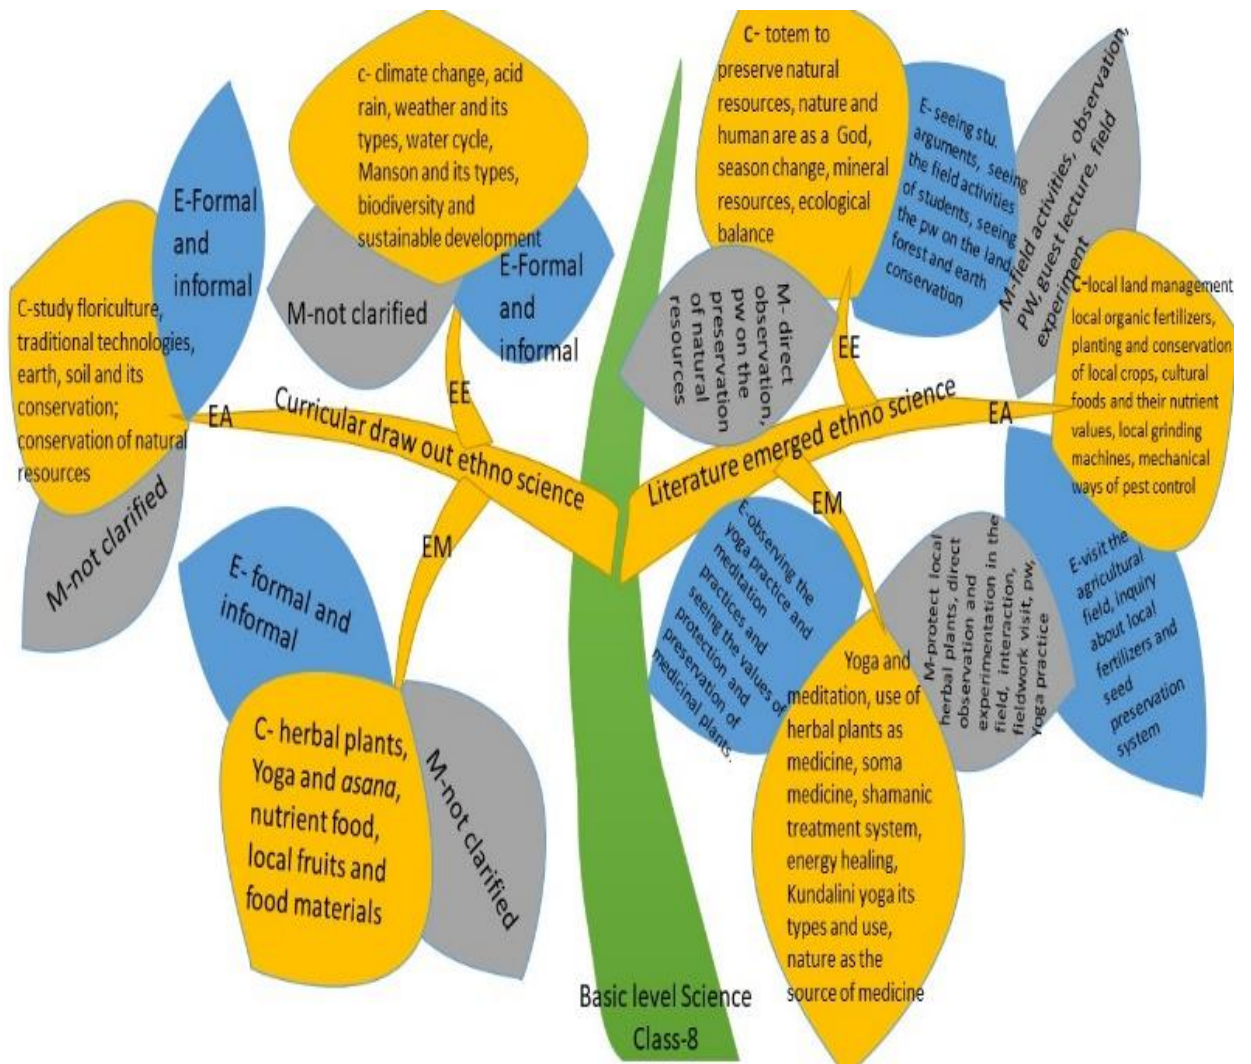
c- climate change, acid rain, weather and its types, water cycle, Manson and its types, biodiversity and sustainable development

E-Formal and informal

M-not clarified

E-Formal and informal

C-study floriculture, traditional technologies, earth, soil and its conservation; conservation of natural resources

M-not clarified

EA

EE

Curricular draw out ethno science

EM

E- formal and informal

C- herbal plants, Yoga and *asana*, nutrient food, local fruits and food materials

M-not clarified

Basic level Science Class-8

C- totem to preserve natural resources, nature and human are as a God, season change, mineral resources, ecological balance

E- seeing stu. arguments, seeing the field activities of students, seeing the pw on the land, forest and earth conservation

M-field activities, observation, pw, guest lecture, field experiment

M- direct observation, pw on the preservation of natural resources

EE

Literature emerged ethno science

EA

C-local land management local organic fertilizers, planting and conservation of local crops, cultural foods and their nutrient values, local grinding machines, mechanical ways of pest control

EM

E-observing the yoga practice and meditation practices and seeing the values of protection and preservation of medicinal plants.

M-protect local herbal plants, direct observation and experimentation in the field, interaction, fieldwork visit, pw, yoga practice

E-visit the agricultural field, inquiry about local fertilizers and seed preservation system

Yoga and meditation, use of herbal plants as medicine, soma medicine, shamanic treatment system, energy healing, Kundalini yoga its types and use, nature as the source of medicine